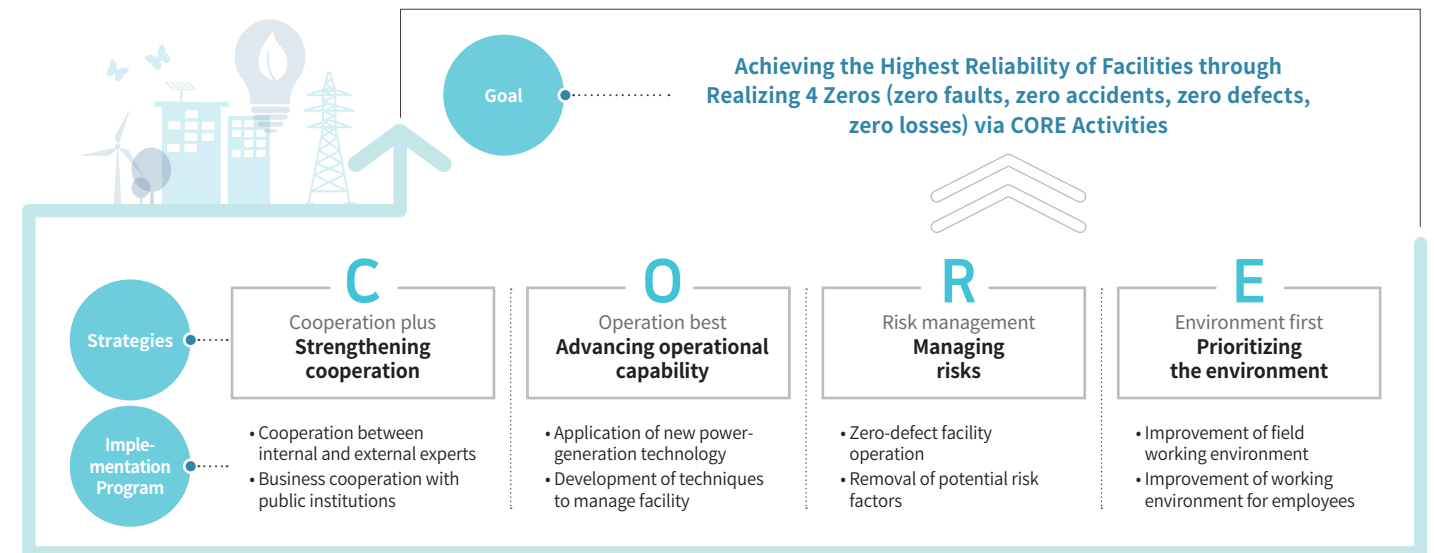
Goal

Achieving the Highest Reliability of Facilities through Realizing 4 Zeros (zero faults, zero accidents, zero defects, zero losses) via CORE Activities

Strategies

Implementation Program

C
Cooperation plus
Strengthening cooperation

• Cooperation between internal and external experts
• Business cooperation with public institutions

O
Operation best
Advancing operational capability

• Application of new power-generation technology
• Development of techniques to manage facility

R
Risk management
Managing risks

• Zero-defect facility operation
• Removal of potential risk factors

E
Environment first
Prioritizing the environment

• Improvement of field working environment
• Improvement of working environment for employees